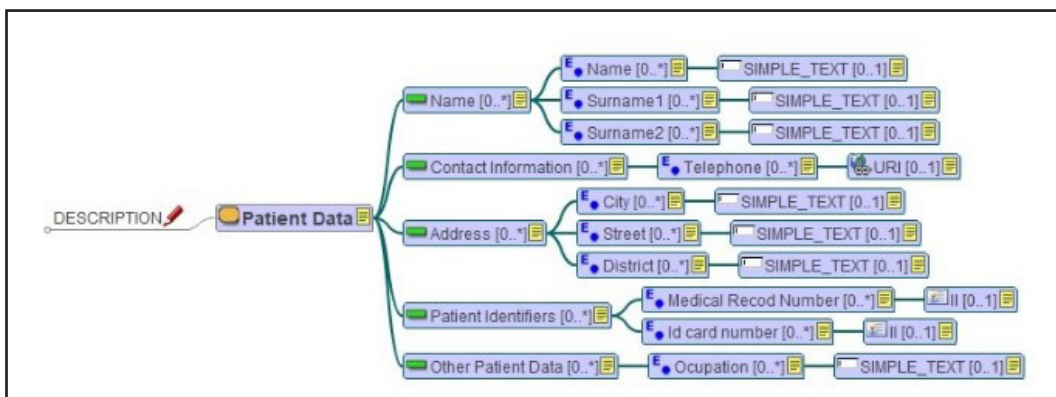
DESCRIPTION

Patient Data

Name [0..*]
E Name [0..*]
SIMPLE_TEXT [0..1]
E Surname1 [0..*]
SIMPLE_TEXT [0..1]
E Surname2 [0..*]
SIMPLE_TEXT [0..1]

Contact Information [0..*]
E Telephone [0..*]
URI [0..1]

Address [0..*]
E City [0..*]
SIMPLE_TEXT [0..1]
E Street [0..*]
SIMPLE_TEXT [0..1]
E District [0..*]
SIMPLE_TEXT [0..1]

Patient Identifiers [0..*]
E Medical Recod Number [0..*]
II [0..1]
E Id card number [0..*]
II [0..1]

Other Patient Data [0..*]
E Ocupation [0..*]
SIMPLE_TEXT [0..1]